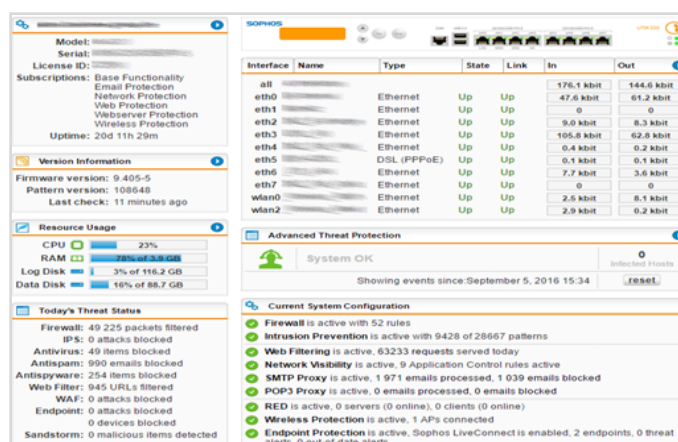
Model: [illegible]
Serial: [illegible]
License ID: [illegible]
Subscriptions: Base Functionality
Email Protection
Network Protection
Web Protection
Webserver Protection
Wireless Protection
Uptime: 20d 11h 29m

Version Information
Firmware version: 9.405-5
Pattern version: 108648
Last check: 11 minutes ago

Resource Usage
CPU 23%
RAM 78% of 3.9 GB
Log Disk 3% of 116.2 GB
Data Disk 16% of 88.7 GB

Today's Threat Status
Firewall: 49 225 packets filtered
IPS: 0 attacks blocked
Antivirus: 49 items blocked
Antispam: 990 emails blocked
Antispyware: 254 items blocked
Web Filter: 945 URLs filtered
WAF: 0 attacks blocked
Endpoint: 0 attacks blocked
0 devices blocked
Sandstorm: 0 malicious items detected

SOPHOS

| Interface | Name | Type | State | Link | In | Out |
|---|---|---|---|---|---|---|
| all | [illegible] | | | | 176.1 kbit | 144.6 kbit |
| eth0 | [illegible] | Ethernet | Up | Up | 47.6 kbit | 61.2 kbit |
| eth1 | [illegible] | Ethernet | Up | Up | 0 | 0 |
| eth2 | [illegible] | Ethernet | Up | Up | 9.0 kbit | 8.3 kbit |
| eth3 | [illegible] | Ethernet | Up | Up | 105.8 kbit | 62.8 kbit |
| eth4 | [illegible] | Ethernet | Up | Up | 0.4 kbit | 0.2 kbit |
| eth5 | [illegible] | DSL (PPPoE) | Up | Up | 0.1 kbit | 0.1 kbit |
| eth6 | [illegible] | Ethernet | Up | Up | 7.7 kbit | 3.6 kbit |
| eth7 | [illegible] | Ethernet | Up | Up | 0 | 0 |
| wlan0 | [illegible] | Ethernet | Up | Up | 2.5 kbit | 8.1 kbit |
| wlan2 | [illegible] | Ethernet | Up | Up | 2.9 kbit | 0.2 kbit |

Advanced Threat Protection
System OK
0
Infected Hosts
Showing events since:September 5, 2016 15:34 reset

Current System Configuration
Firewall is active with 52 rules
Intrusion Prevention is active with 9428 of 28667 patterns
Web Filtering is active, 63233 requests served today
Network Visibility is active, 9 Application Control rules active
SMTP Proxy is active, 1 971 emails processed, 1 039 emails blocked
POP3 Proxy is active, 0 emails processed, 0 emails blocked
RED is active, 0 servers (0 online), 0 clients (0 online)
Wireless Protection is active, 1 APs connected
Endpoint Protection is active, Sophos LiveConnect is enabled, 2 endpoints, 0 threat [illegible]